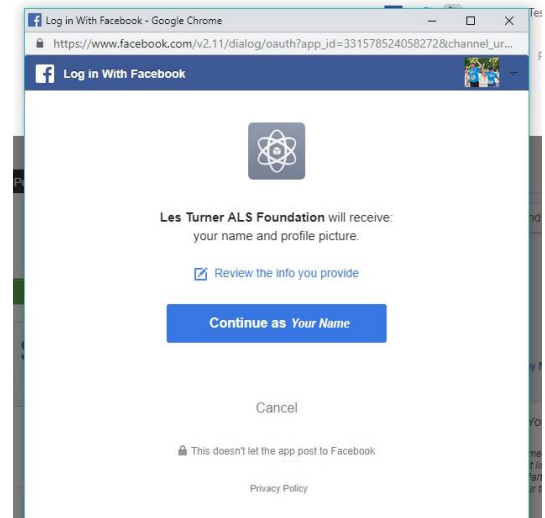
Log in With Facebook - Google Chrome

https://www.facebook.com/v2.11/dialog/oauth?app_id=331578524058272&channel_ur...

Log in With Facebook

Les Turner ALS Foundation will receive: your name and profile picture.

Review the info you provide

Continue as *Your Name*

Cancel

This doesn't let the app post to Facebook

Privacy Policy